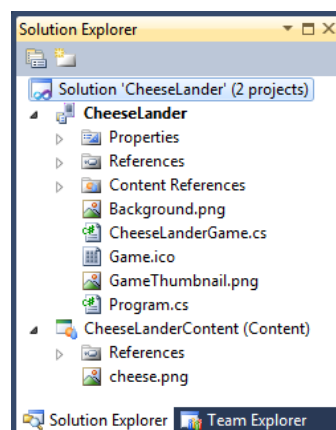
Solution Explorer

Solution 'CheeseLander' (2 projects)
CheeseLander
Properties
References
Content References
Background.png
CheeseLanderGame.cs
Game.ico
GameThumbnail.png
Program.cs
CheeseLanderContent (Content)
References
cheese.png

Solution Explorer
Team Explorer